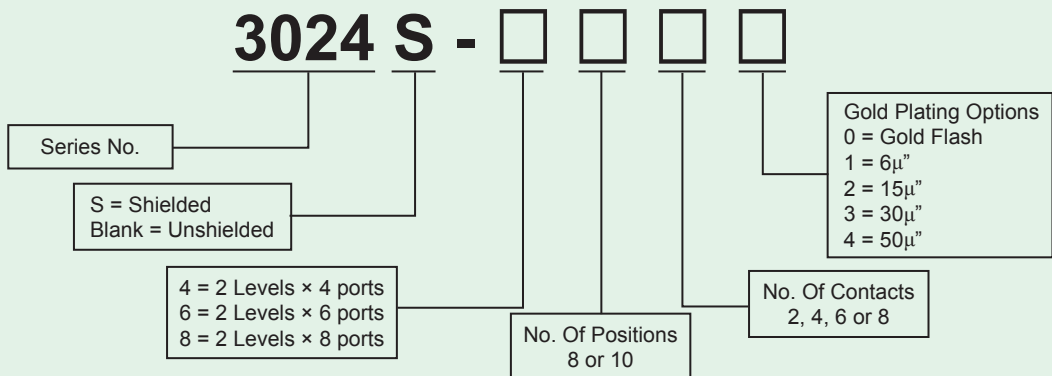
3024 S - □ □ □ □

Series No.

S = Shielded
Blank = Unshielded

4 = 2 Levels × 4 ports
6 = 2 Levels × 6 ports
8 = 2 Levels × 8 ports

No. Of Positions
8 or 10

No. Of Contacts
2, 4, 6 or 8

Gold Plating Options
0 = Gold Flash
1 = 6μ"
2 = 15μ"
3 = 30μ"
4 = 50μ"